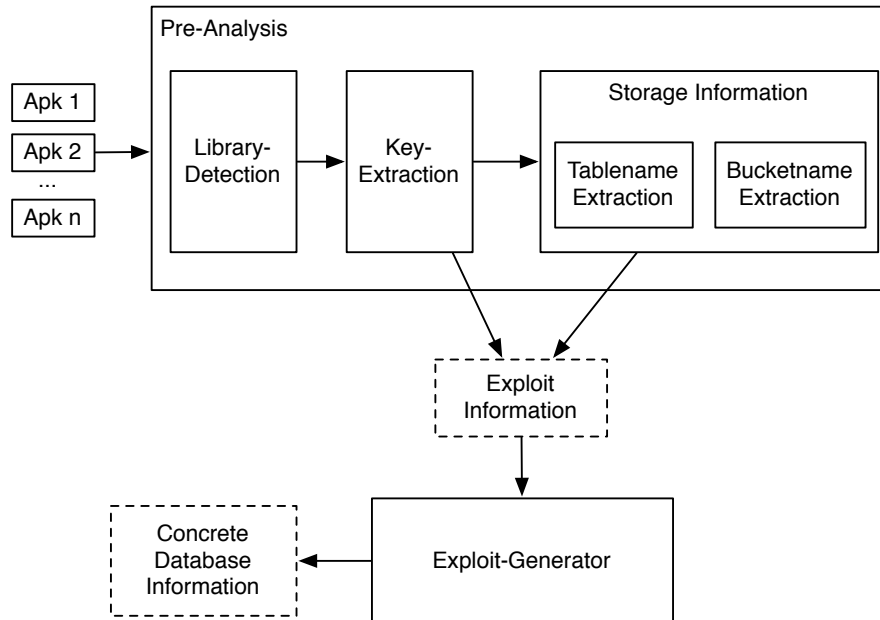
Pre-Analysis

Apk 1
Apk 2
...
Apk n

Library-Detection

Key-Extraction

Storage Information

Tablename Extraction

Bucketname Extraction

Exploit Information

Concrete Database Information

Exploit-Generator